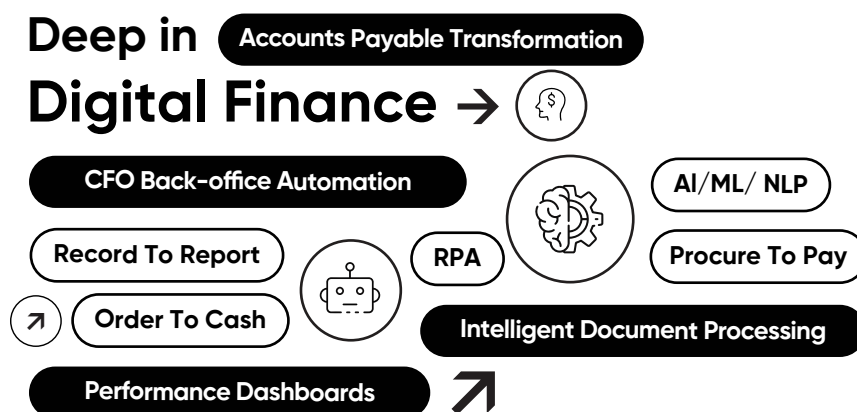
Deep in Accounts Payable Transformation

Digital Finance →

CFO Back-office Automation

AI/ML/ NLP

Record To Report

RPA

Procure To Pay

Order To Cash

Intelligent Document Processing

Performance Dashboards